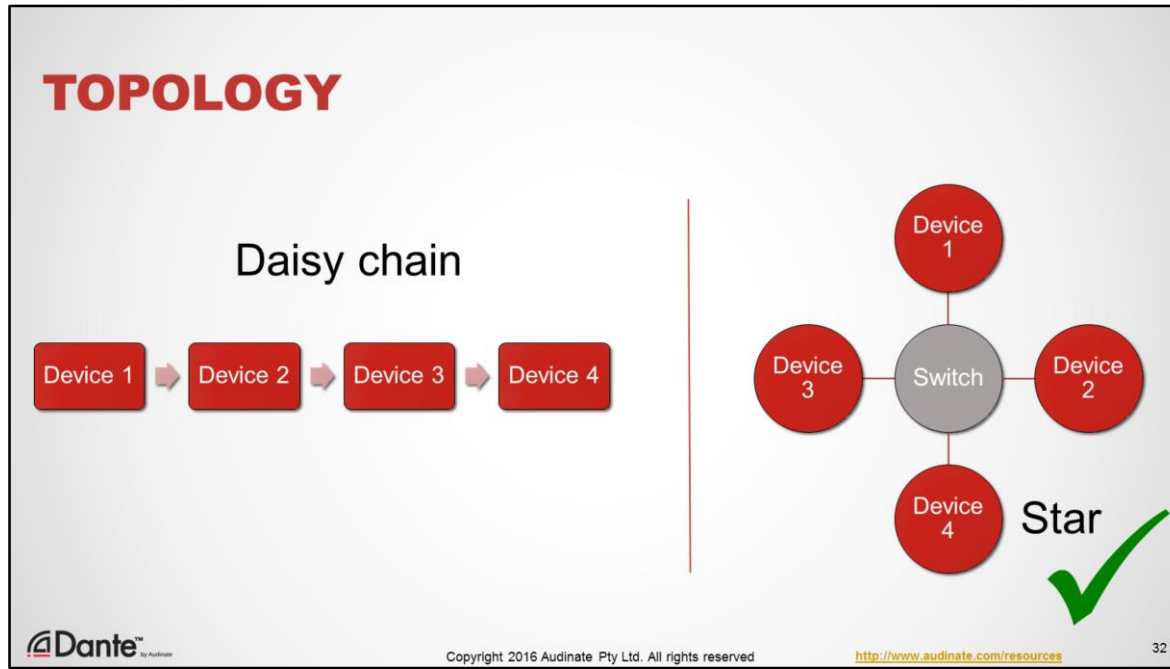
TOPOLOGY

Daisy chain

Device 1
Device 2
Device 3
Device 4

Device 1

Device 3

Switch

Device 2

Device 4

Star

Dante™ by Audinate

Copyright 2016 Audinate Pty Ltd. All rights reserved

http://www.audinate.com/resources

32